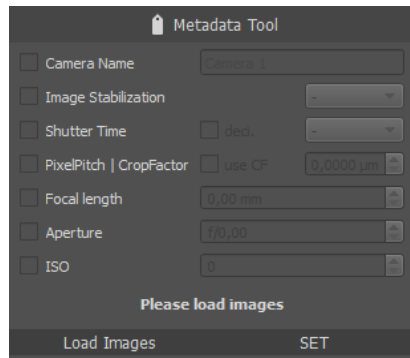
Metadata Tool

Camera Name Camera 1

Image Stabilization -

Shutter Time deci. -

PixelPitch | CropFactor use CF 0,0000 µm

Focal length 0,00 mm

Aperture f/0,00

ISO 0

Please load images

Load Images SET